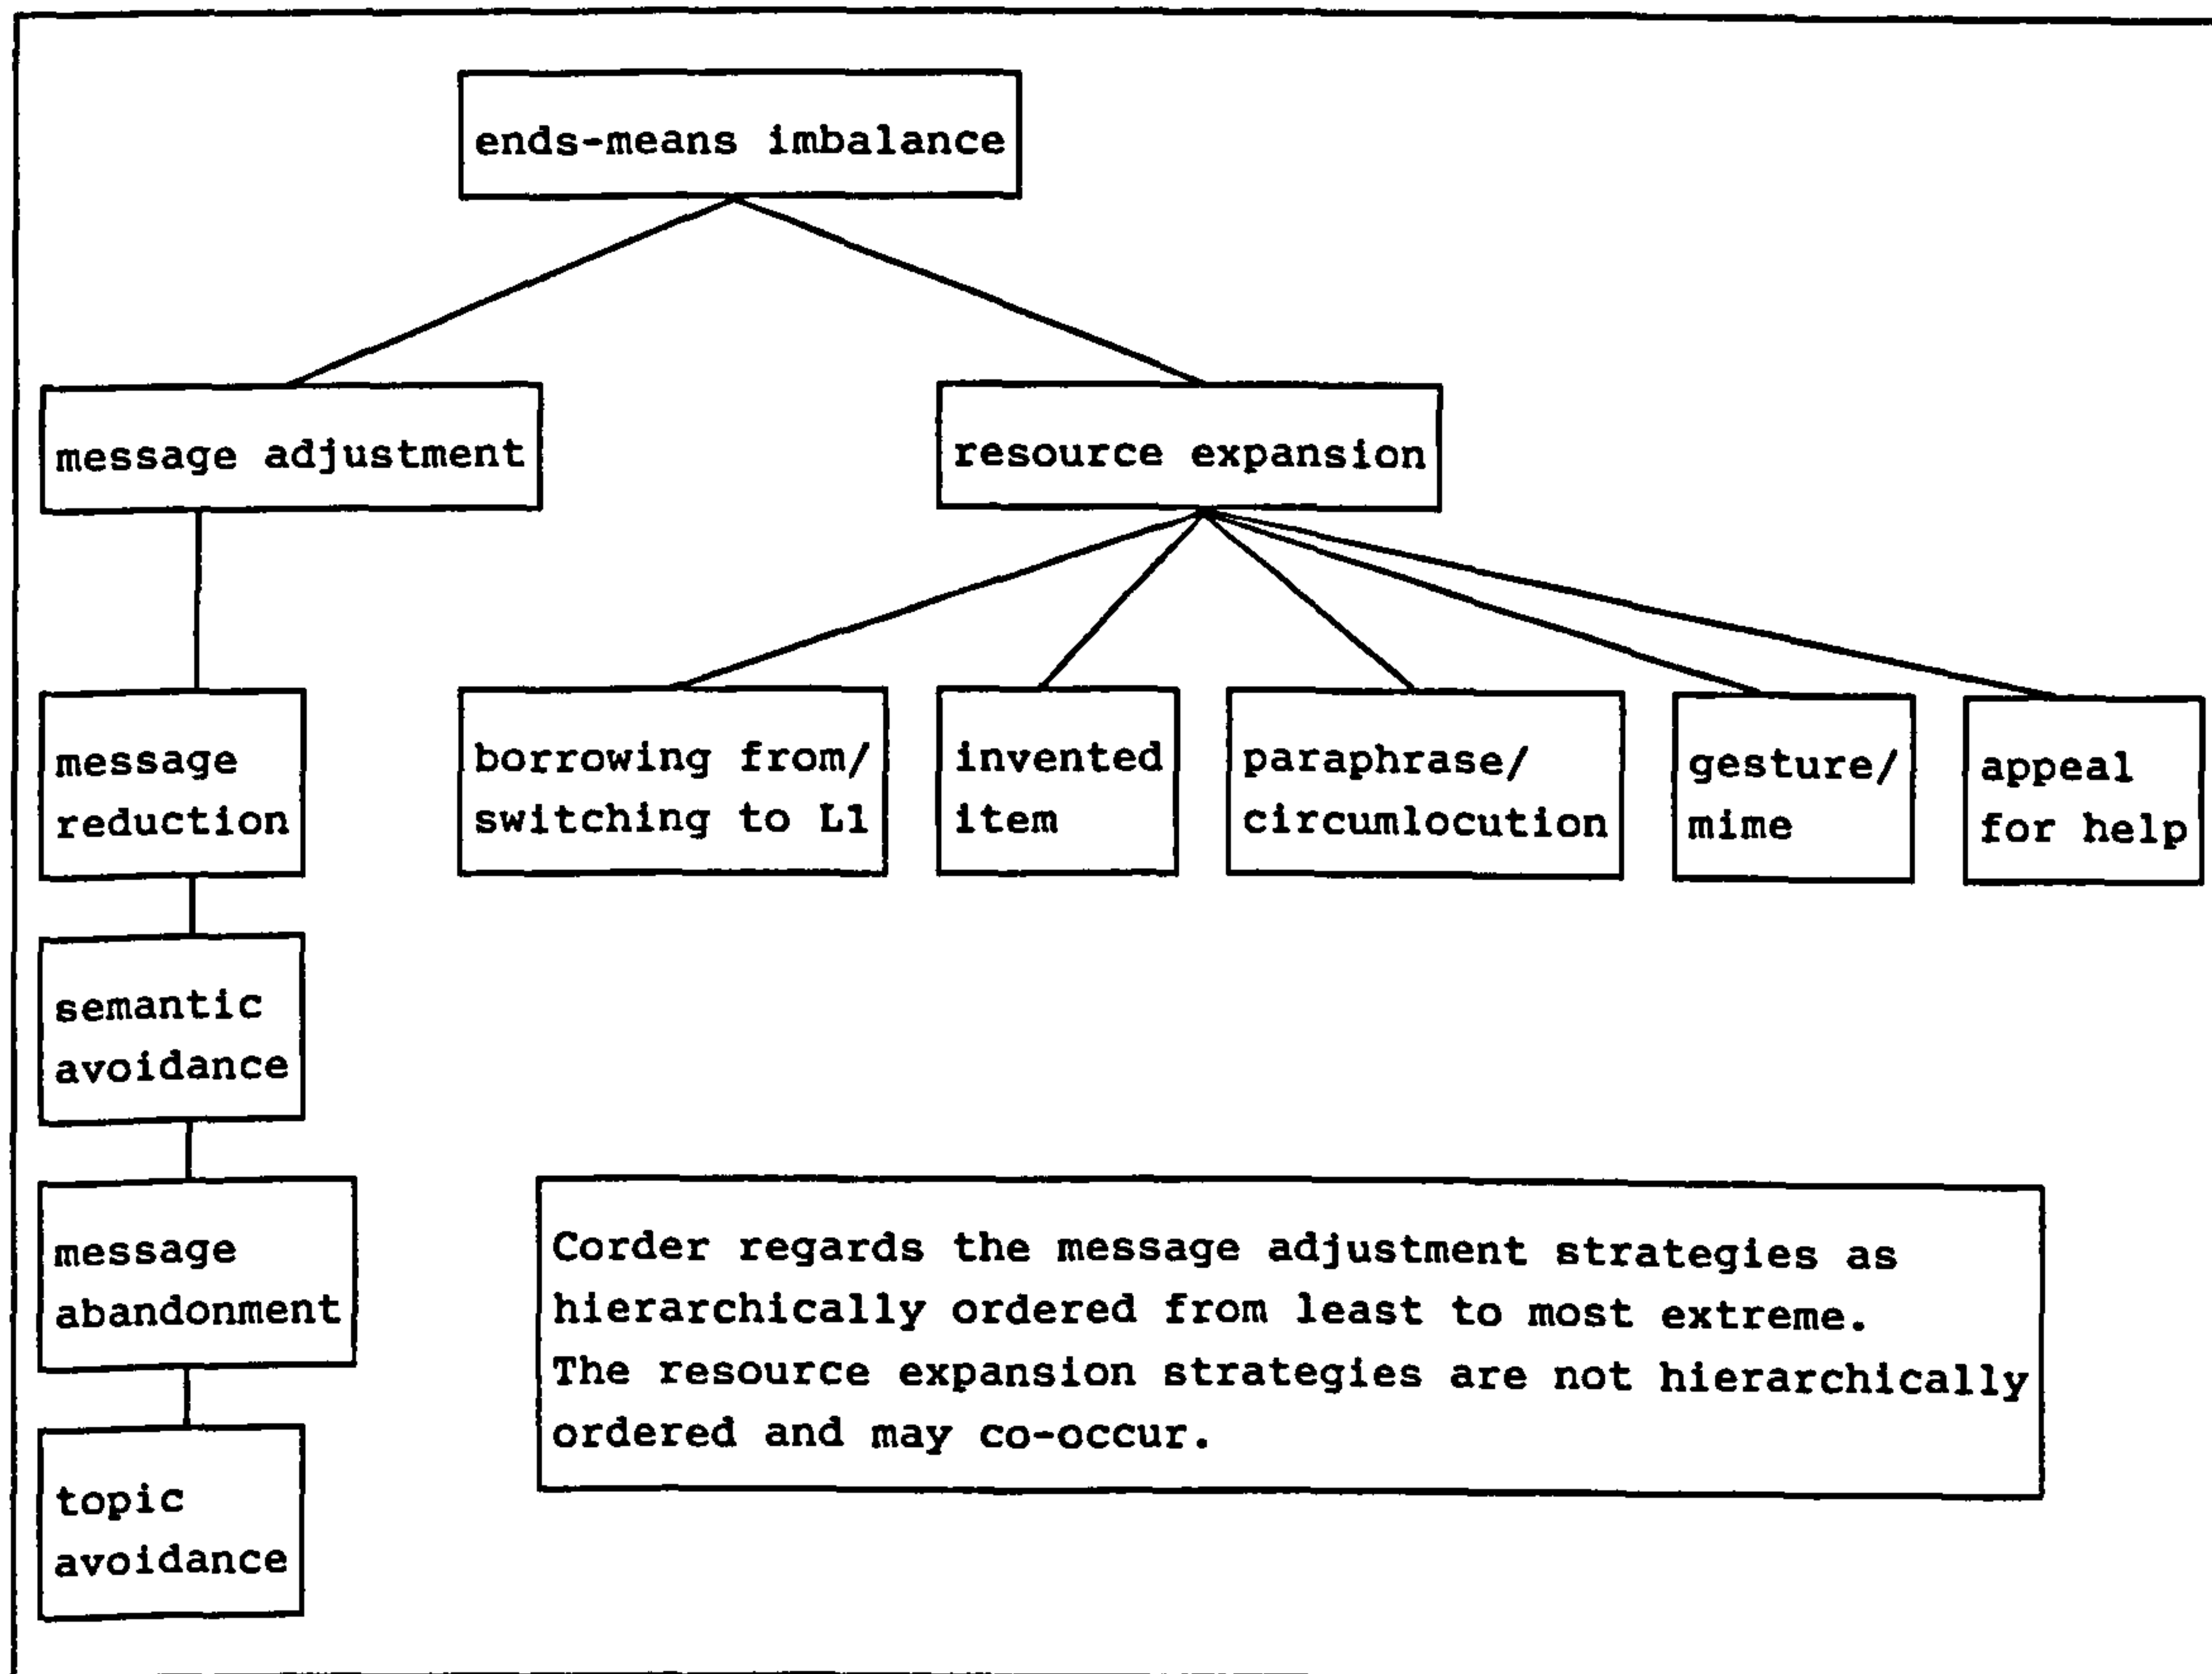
ends-means imbalance

message adjustment

resource expansion

message reduction

borrowing from/ switching to L1

invented item

paraphrase/ circumlocution

gesture/ mime

appeal for help

semantic avoidance

message abandonment

topic avoidance

Corder regards the message adjustment strategies as hierarchically ordered from least to most extreme. The resource expansion strategies are not hierarchically ordered and may co-occur.